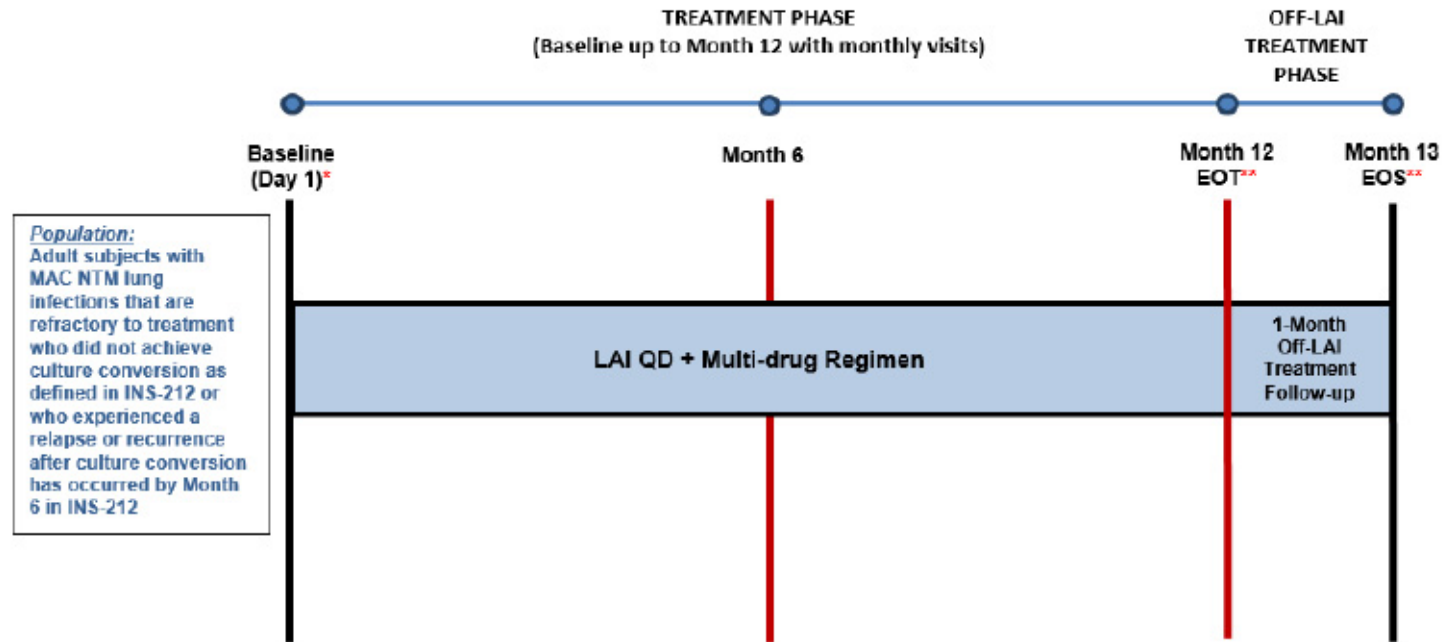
TREATMENT PHASE
(Baseline up to Month 12 with monthly visits)

OFF-LAI TREATMENT PHASE

Baseline (Day 1)*

Month 6

Month 12 EOT**

Month 13 EOS**

Population:
Adult subjects with MAC NTM lung infections that are refractory to treatment who did not achieve culture conversion as defined in INS-212 or who experienced a relapse or recurrence after culture conversion has occurred by Month 6 in INS-212

LAI QD + Multi-drug Regimen

1-Month Off-LAI Treatment Follow-up